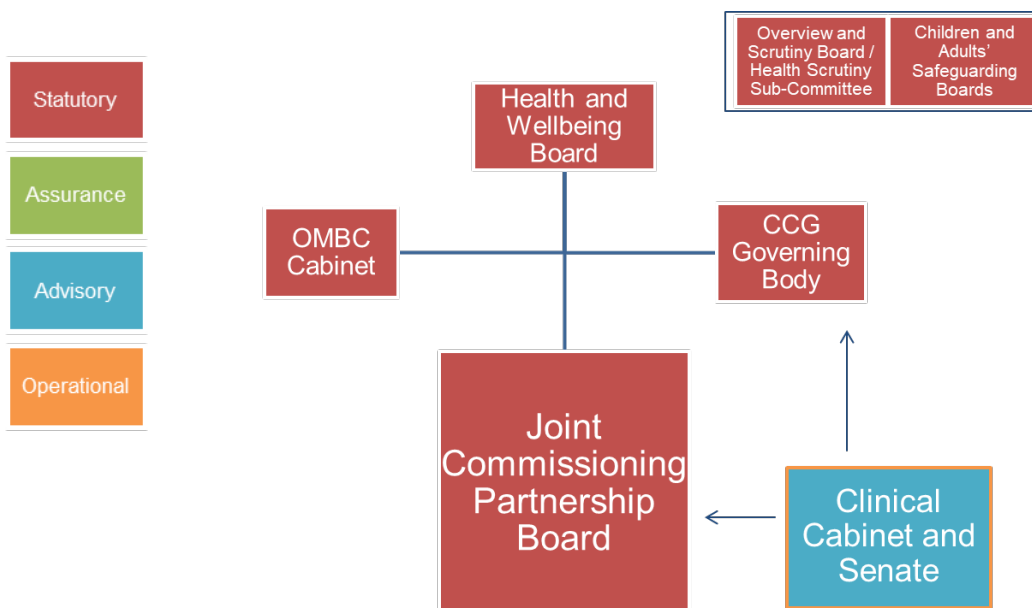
Statutory

Assurance

Advisory

Operational

Overview and Scrutiny Board / Health Scrutiny Sub-Committee

Children and Adults' Safeguarding Boards

Health and Wellbeing Board

OMBC Cabinet

CCG Governing Body

Joint Commissioning Partnership Board

Clinical Cabinet and Senate